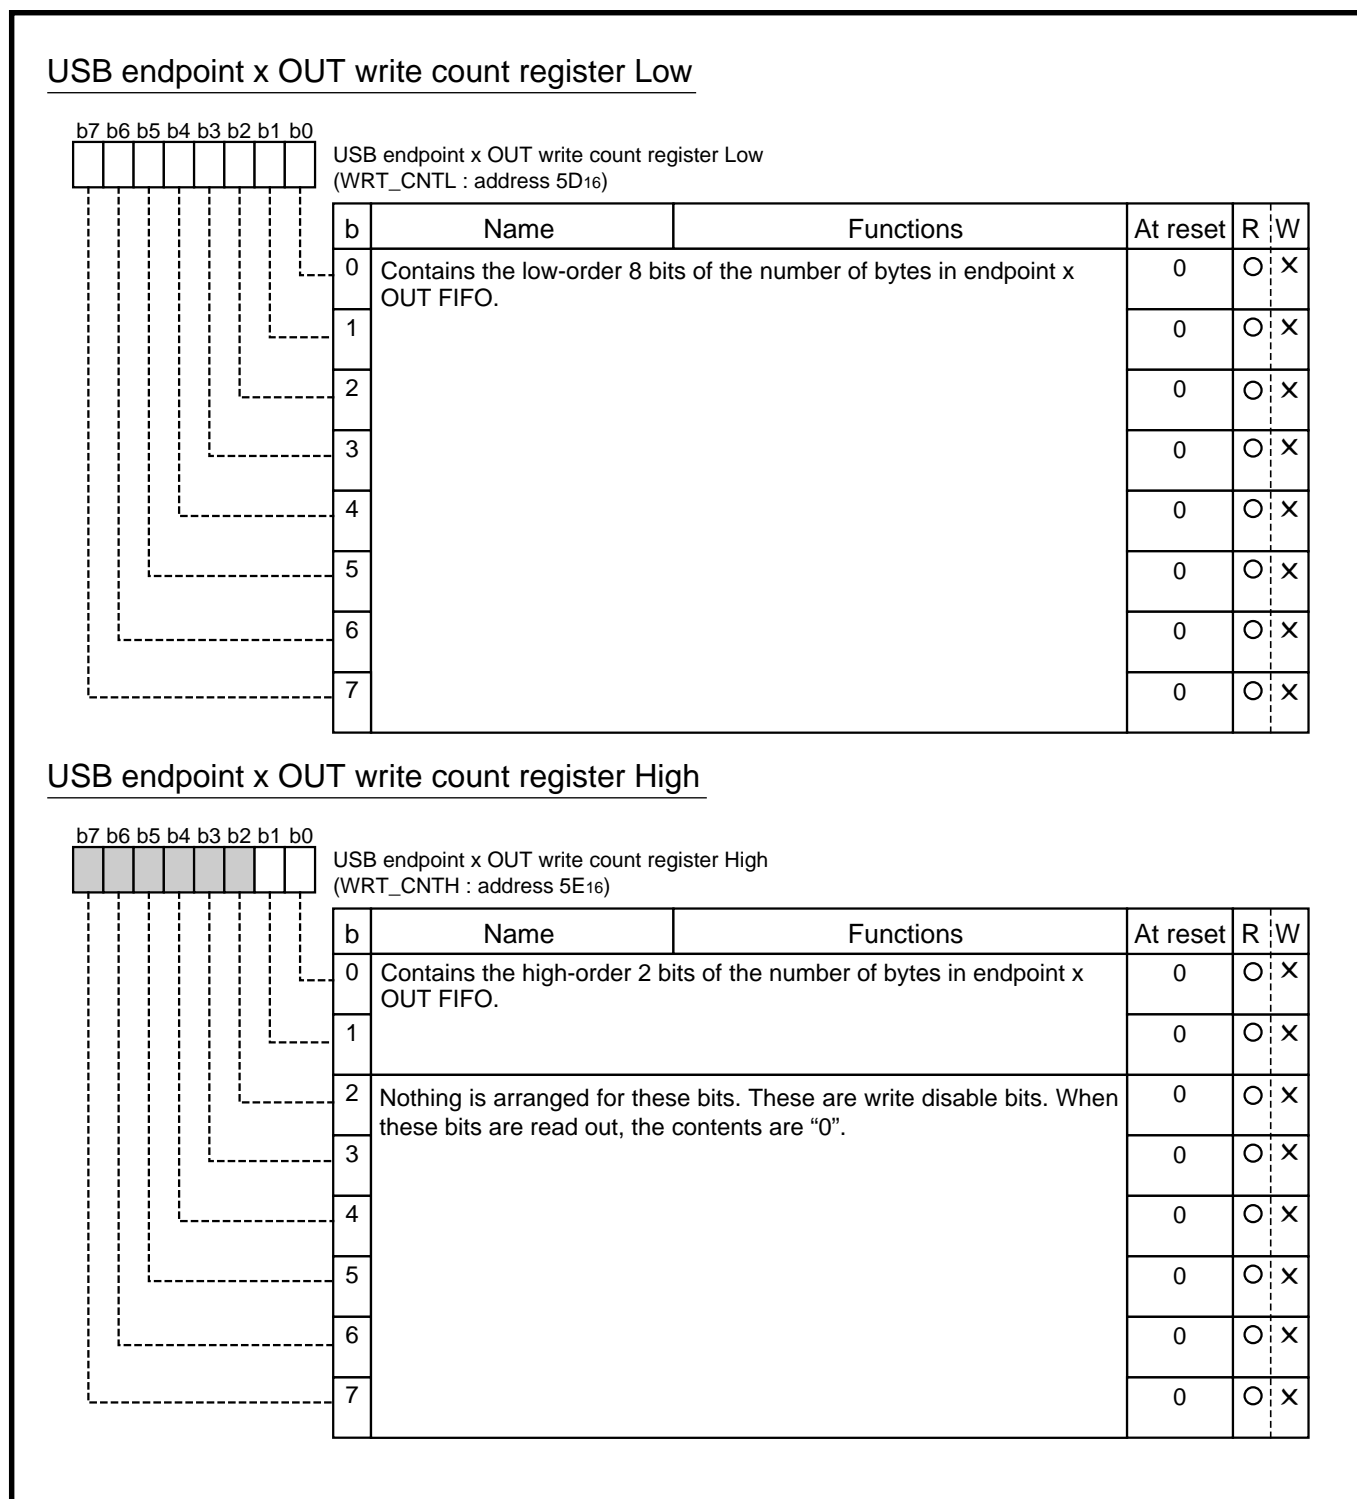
USB endpoint x OUT write count register Low

b7 b6 b5 b4 b3 b2 b1 b0

USB endpoint x OUT write count register Low
(WRT_CNTL : address $5D_{16}$)

| b | Name | Functions | At reset | R | W |
|---|---|---|---|---|---|
| 0 | Contains the low-order 8 bits of the number of bytes in endpoint x OUT FIFO. | | 0 | O | X |
| 1 | | | 0 | O | X |
| 2 | | | 0 | O | X |
| 3 | | | 0 | O | X |
| 4 | | | 0 | O | X |
| 5 | | | 0 | O | X |
| 6 | | | 0 | O | X |
| 7 | | | 0 | O | X |

USB endpoint x OUT write count register High

b7 b6 b5 b4 b3 b2 b1 b0

USB endpoint x OUT write count register High
(WRT_CNTH : address $5E_{16}$)

| b | Name | Functions | At reset | R | W |
|---|---|---|---|---|---|
| 0 | Contains the high-order 2 bits of the number of bytes in endpoint x OUT FIFO. | | 0 | O | X |
| 1 | | | 0 | O | X |
| 2 | Nothing is arranged for these bits. These are write disable bits. When these bits are read out, the contents are “0”. | | 0 | O | X |
| 3 | | | 0 | O | X |
| 4 | | | 0 | O | X |
| 5 | | | 0 | O | X |
| 6 | | | 0 | O | X |
| 7 | | | 0 | O | X |